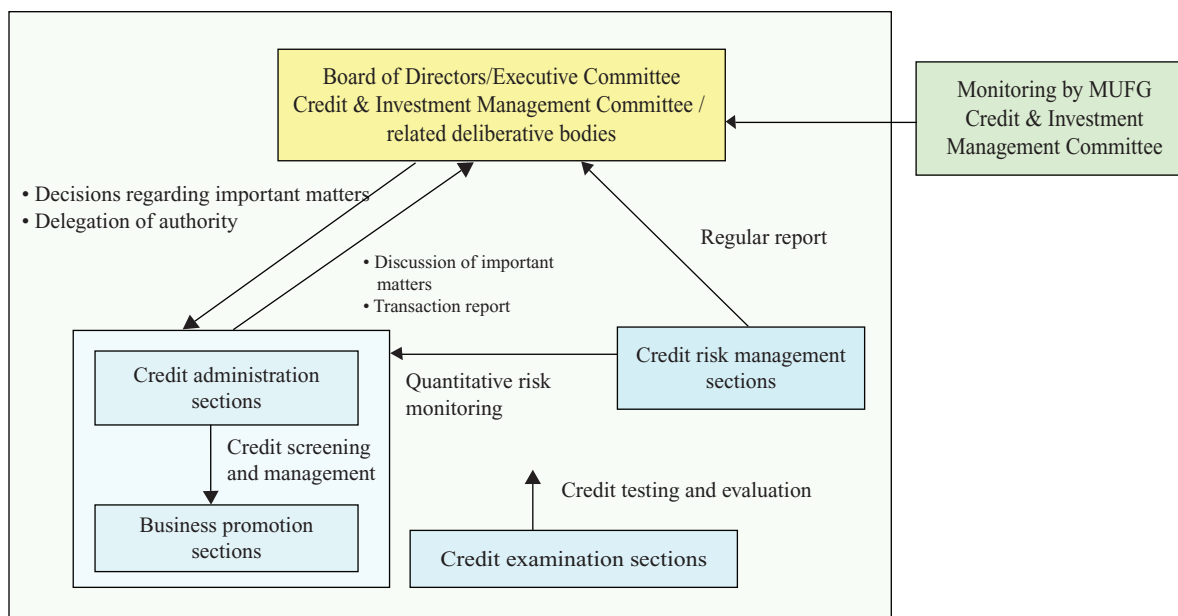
Board of Directors/Executive Committee
Credit & Investment Management Committee / related deliberative bodies

Monitoring by MUFG Credit & Investment Management Committee

• Decisions regarding important matters
• Delegation of authority

• Discussion of important matters
• Transaction report

Regular report

Credit administration sections

Credit screening and management

Business promotion sections

Quantitative risk monitoring

Credit risk management sections

Credit testing and evaluation

Credit examination sections